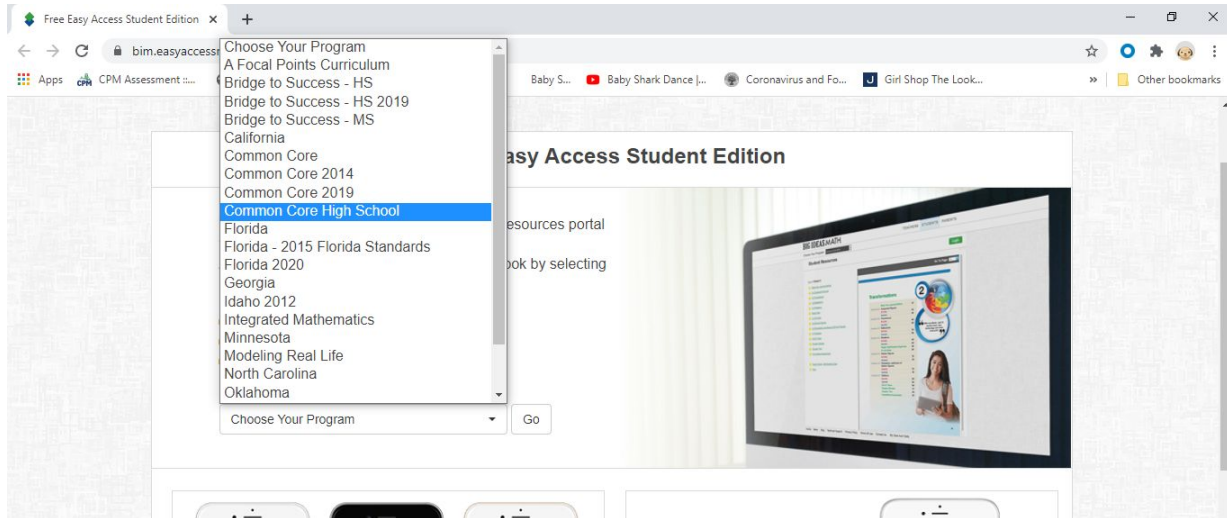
Free Easy Access Student Edition ×
bim.easyaccess
Apps CPM Assessment :... Baby S... Baby Shark Dance |... Coronavirus and Fo... Girl Shop The Look... » Other bookmarks

Choose Your Program
A Focal Points Curriculum
Bridge to Success - HS
Bridge to Success - HS 2019
Bridge to Success - MS
California
Common Core
Common Core 2014
Common Core 2019
Common Core High School
Florida
Florida - 2015 Florida Standards
Florida 2020
Georgia
Idaho 2012
Integrated Mathematics
Minnesota
Modeling Real Life
North Carolina
Oklahoma

asy Access Student Edition

esources portal

ook by selecting

Choose Your Program
Go

BIG IDEAS MATH
Student Resources
Transformations